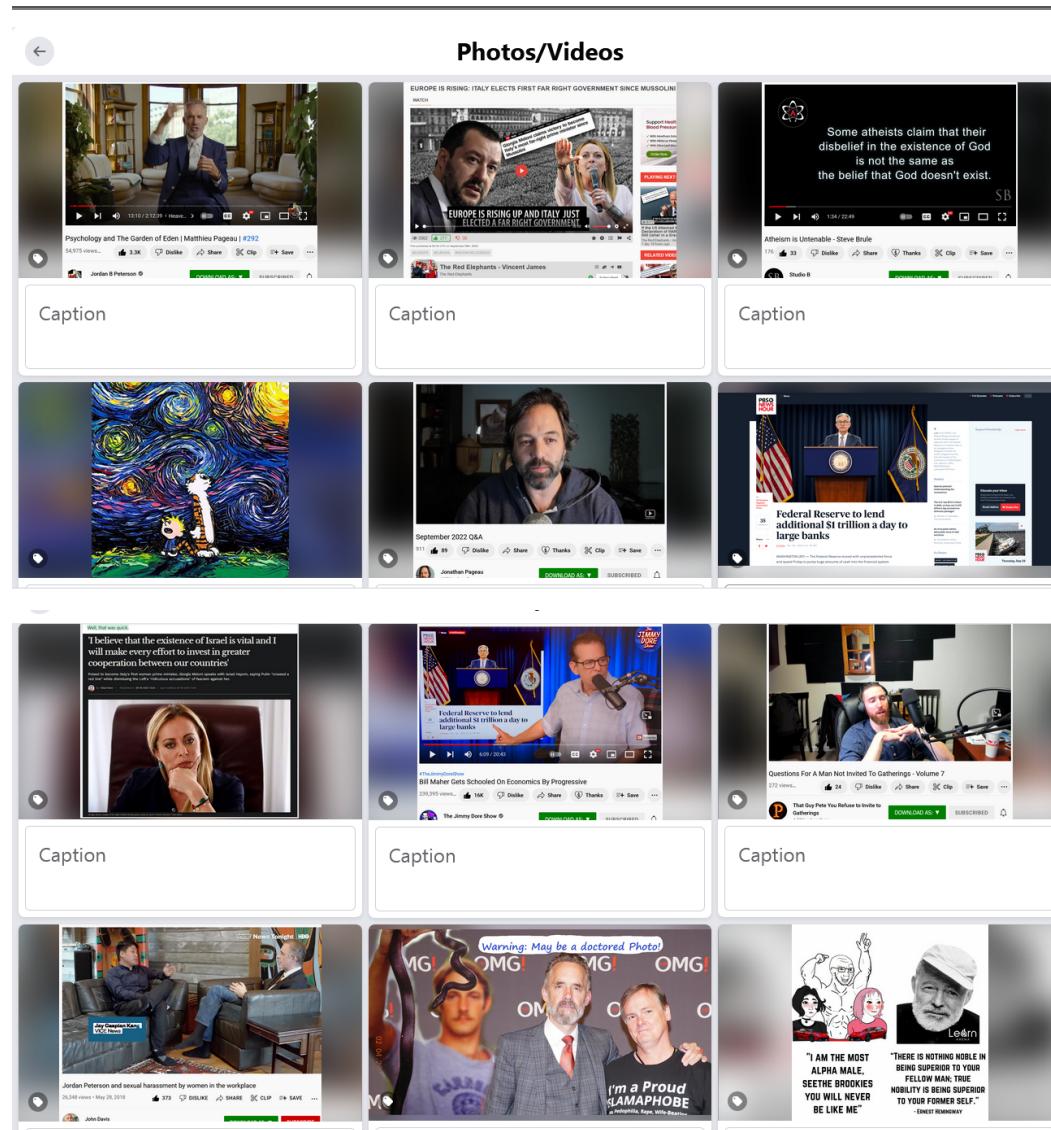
Photos/Videos

12:10 / 2:12:39 • Heave...

Psychology and The Garden of Eden | Matthieu Pageau | #292

54,975 views

3.3K Dislike Share Clip Save

Jordan B Peterson

DOWNLOAD AS: ▼ SUBSCRIBED

Caption

EUROPE IS RISING: ITALY ELECTS FIRST FAR RIGHT GOVERNMENT SINCE MUSSOLINI

WATCH

EUROPE IS RISING UP AND ITALY JUST ELECTED A FAR RIGHT GOVERNMENT

The Red Elephants - Vincent James

The Red Elephants

PLAYING NEXT

RELATED VIDEO

Caption

Some atheists claim that their disbelief in the existence of God is not the same as the belief that God doesn't exist.

SB

1:34 / 22:49

Atheism is Untenable - Steve Brule

176 Dislike Share Thanks Clip Save

Studio B

DOWNLOAD AS: ▼ SUBSCRIBED

Caption

September 2022 Q&A

911 89 Dislike Share Thanks Clip Save

Jonathan Pageau

DOWNLOAD AS: ▼ SUBSCRIBED

PBS NEWS HOUR

Federal Reserve to lend additional $1 trillion a day to large banks

Well, that was quick.

'I believe that the existence of Israel is vital and I will make every effort to invest in greater cooperation between our countries'

Caption

The Jimmy Dore Show

Federal Reserve to lend additional $1 trillion a day to large banks

6:09 / 20:43

#TheJimmyDoreShow

Bill Maher Gets Schooled On Economics By Progressive

239,595 views 16K Dislike Share Thanks Save

The Jimmy Dore Show

DOWNLOAD AS: ▼ SUBSCRIBED

Caption

Questions For A Man Not Invited To Gatherings - Volume 7

272 views

24 Dislike Share Thanks Clip Save

That Guy Pete You Refuse to Invite to Gatherings

DOWNLOAD AS: ▼ SUBSCRIBED

Caption

News Tonight HBO

Jay Caspian Kang VICE News

Jordan Peterson and sexual harassment by women in the workplace

26,348 views • May 28, 2018 373 DISLIKE SHARE CLIP SAVE

John Davis

Warning: May be a doctored Photo!

OMG! OMG! OMG!

I'm a Proud ISLAMAPHOBE

"I AM THE MOST ALPHA MALE, SEETHE BROOKIES YOU WILL NEVER BE LIKE ME"

Learn

"THERE IS NOTHING NOBLE IN BEING SUPERIOR TO YOUR FELLOW MAN; TRUE NOBILITY IS BEING SUPERIOR TO YOUR FORMER SELF." - ERNEST HEMINGWAY